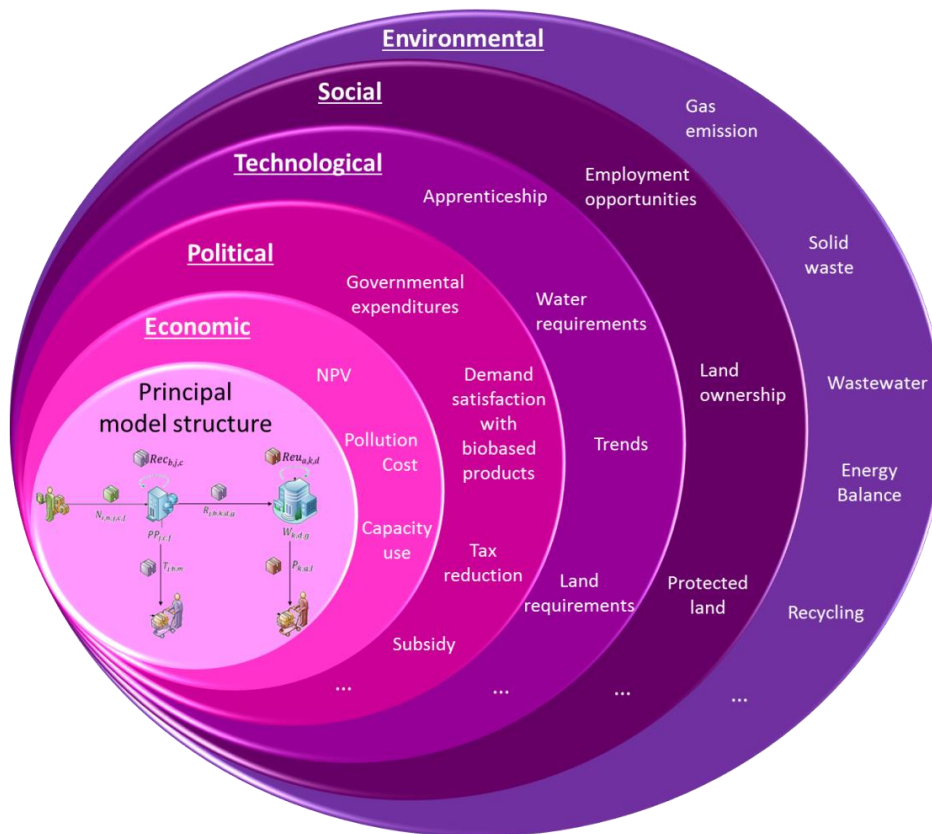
Environmental

Social

Technological

Political

Economic

Principal model structure

$Rec_{b,j,c}$

$Reu_{a,k,d}$

$N_{i,m,j,c,t}$

$R_{i,h,n,d,n}$

$PP_{j,c,t}$

$W_{k,d,g}$

$T_{i,h,m}$

$P_{k,a,t}$

NPV

Pollution Cost

Capacity use

Governmental expenditures

Demand satisfaction with biobased products

Tax reduction

Subsidy

Apprenticeship

Water requirements

Trends

Land requirements

Employment opportunities

Land ownership

Protected land

Gas emission

Solid waste

Wastewater

Energy Balance

Recycling

...

...

...

...